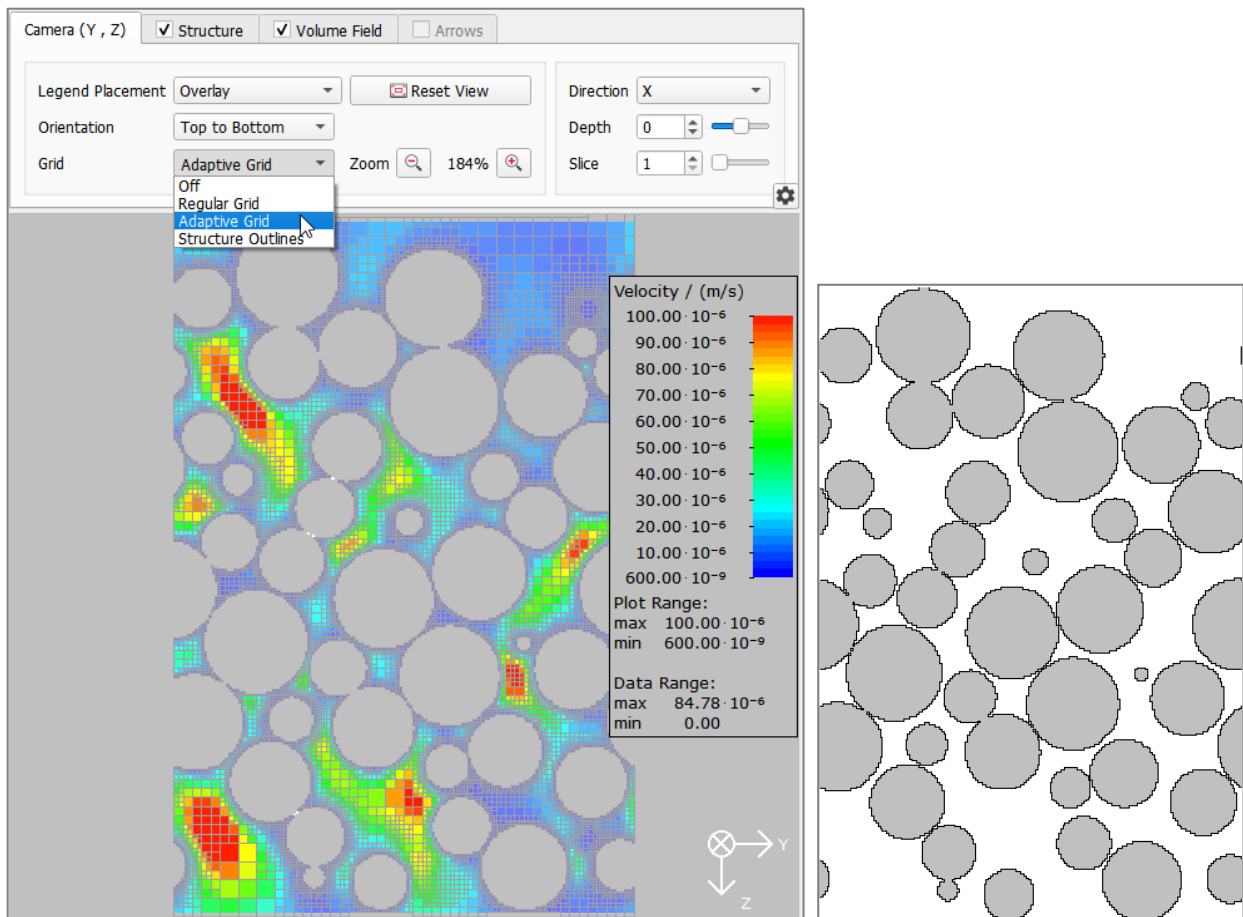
Camera (Y , Z)
Structure
Volume Field
Arrows

Legend Placement
Overlay
Reset View
Orientation
Top to Bottom
Grid
Adaptive Grid
Zoom
184%
Off
Regular Grid
Adaptive Grid
Structure Outlines

Direction
X
Depth
0
Slice
1

Velocity / (m/s)
$100.00 \cdot 10^{-6}$
$90.00 \cdot 10^{-6}$
$80.00 \cdot 10^{-6}$
$70.00 \cdot 10^{-6}$
$60.00 \cdot 10^{-6}$
$50.00 \cdot 10^{-6}$
$40.00 \cdot 10^{-6}$
$30.00 \cdot 10^{-6}$
$20.00 \cdot 10^{-6}$
$10.00 \cdot 10^{-6}$
$600.00 \cdot 10^{-9}$

Plot Range:
max $100.00 \cdot 10^{-6}$
min $600.00 \cdot 10^{-9}$

Data Range:
max $84.78 \cdot 10^{-6}$
min 0.00

Y
Z